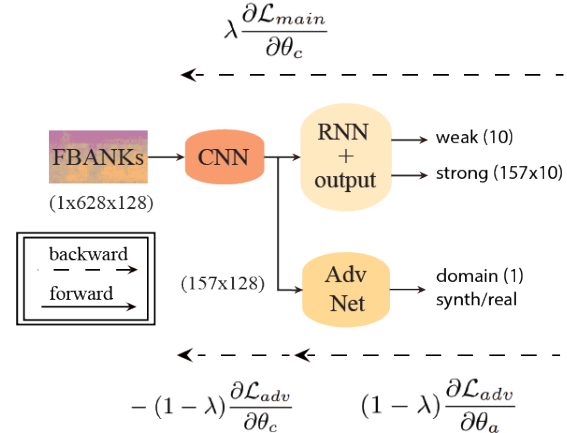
$\lambda \frac{\partial \mathcal{L}_{main}}{\partial \theta_c}$

FBANKs

(1x628x128)

CNN

RNN + output

weak (10)

strong (157x10)

backward

forward

(157x128)

Adv Net

domain (1)
synth/real

$-(1-\lambda)\frac{\partial \mathcal{L}_{adv}}{\partial \theta_c}$

$(1-\lambda)\frac{\partial \mathcal{L}_{adv}}{\partial \theta_a}$